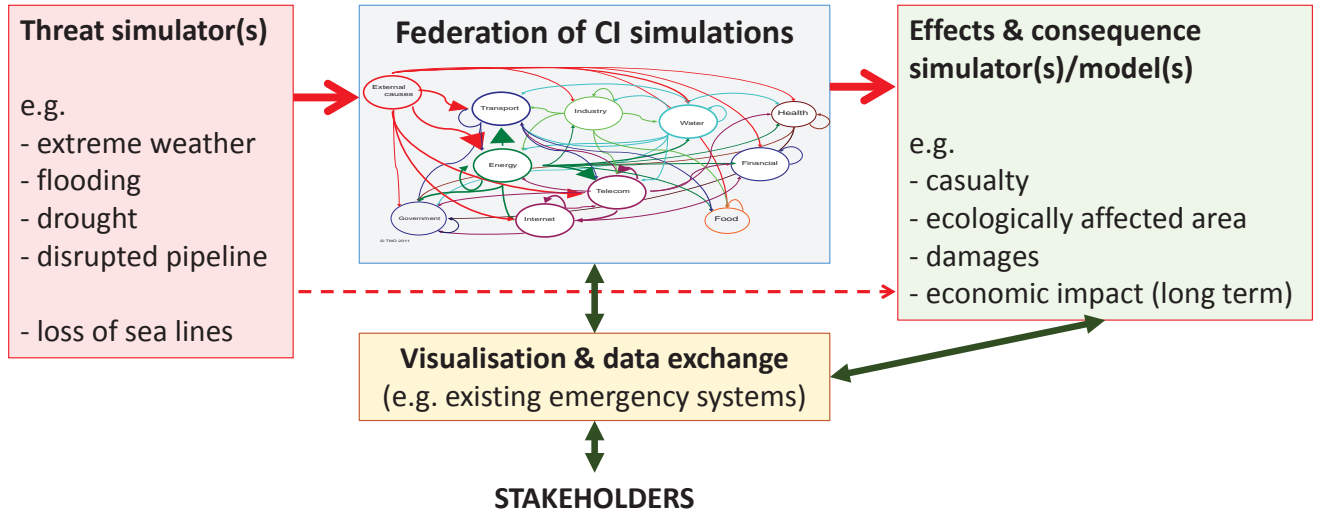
Threat simulator(s)

e.g.
- extreme weather
- flooding
- drought
- disrupted pipeline

- loss of sea lines

Federation of CI simulations

External causes
Transport
Industry
Water
Health
Energy
Financial
Telecom
Government
Internet
Food
© TNO 2011

Effects & consequence simulator(s)/model(s)

e.g.
- casualty
- ecologically affected area
- damages
- economic impact (long term)

Visualisation & data exchange
(e.g. existing emergency systems)

STAKEHOLDERS